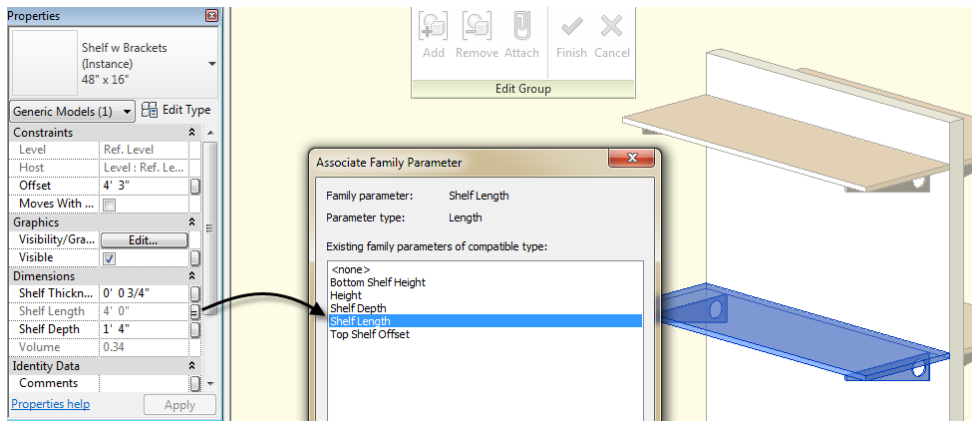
Properties

Shelf w Brackets
(Instance)
48" x 16"

Generic Models (1)
Edit Type

Constraints

| | |
|---|---|
| Level | Ref. Level |
| Host | Level : Ref. Le... |
| Offset | 4' 3" |
| Moves With ... | |

Graphics

| | |
|---|---|
| Visibility/Gra... | Edit... |
| Visible | |

Dimensions

| | |
|---|---|
| Shelf Thickn... | 0' 0 3/4" |
| Shelf Length | 4' 0" |
| Shelf Depth | 1' 4" |
| Volume | 0.34 |

Identity Data

| | |
|---|---|
| Comments | |

Properties help
Apply

Add Remove Attach Finish Cancel
Edit Group

Associate Family Parameter

Family parameter: Shelf Length
Parameter type: Length

Existing family parameters of compatible type:

<none>
Bottom Shelf Height
Height
Shelf Depth
Shelf Length
Top Shelf Offset